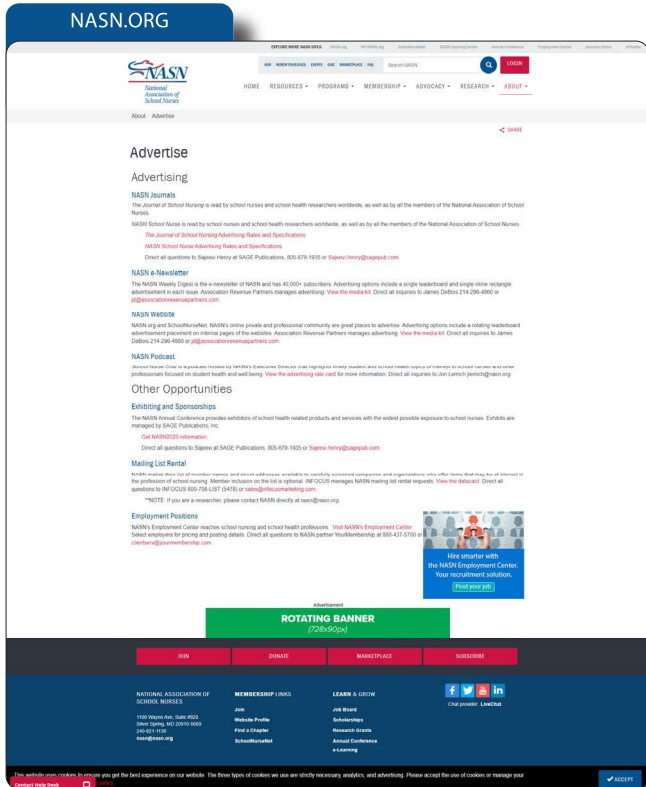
NASN.ORG

EXPLORE MORE NASN SITES: NASN.org NASN Learning Center SchoolNurseNet NASN Learning Center Annual Conference Employment Center Accounts Online Affiliates

JOIN RENEW YOUR DUES EVENTS GIVE MARKETPLACE FAQ Search NASN LOGIN

NASN National Association of School Nurses

HOME RESOURCES PROGRAMS MEMBERSHIP ADVOCACY RESEARCH ABOUT

About / Advertise

SHARE

Advertise

Advertising

NASN Journals

The Journal of School Nursing is read by school nurses and school health researchers worldwide, as well as by all the members of the National Association of School Nurses.

NASN School Nurse is read by school nurses and school health researchers worldwide, as well as by all the members of the National Association of School Nurses.

The Journal of School Nursing Advertising Rates and Specifications

NASN School Nurse Advertising Rates and Specifications

Direct all questions to Sajeev Henry at SAGE Publications, 805-679-1935 or Sajeev.henry@sagepub.com

NASN e-Newsletter

The NASN Weekly Digest is the e-newsletter of NASN and has 40,000+ subscribers. Advertising options include a single leaderboard and single inline rectangle advertisement in each issue. Association Revenue Partners manages advertising. View the media kit. Direct all inquiries to James DeBois 214-296-4660 or jd@associationrevenuepartners.com.

NASN Website

NASN.org and SchoolNurseNet, NASN's online private and professional community are great places to advertise. Advertising options include a rotating leaderboard advertisement placement on internal pages of the websites. Association Revenue Partners manages advertising. View the media kit. Direct all inquiries to James DeBois 214-296-4660 or jd@associationrevenuepartners.com.

NASN Podcast

School Nurse Chat is a podcast hosted by NASN's Executive Director that highlights timely student and school health topics of interest to school nurses and other professionals focused on student health and well-being. View the advertising rate card for more information. Direct all inquiries to Jon Lentsch jlentsch@nasn.org.

Other Opportunities

Exhibiting and Sponsorships

The NASN Annual Conference provides exhibitors of school health related products and services with the widest possible exposure to school nurses. Exhibits are managed by SAGE Publications, Inc.

Get NASN2020 information.

Direct all questions to Sajeev at SAGE Publications, 805-679-1935 or Sajeev.henry@sagepub.com

Mailing List Rental

NASN makes this list of member names and street addresses available to carefully screened companies and organizations who offer items that may be of interest in the profession of school nursing. Member inclusion on the list is optional. INFOCUS manages NASN mailing list rental requests. View the datacard. Direct all questions to INFOCUS 800-708-LIST (5478) or sales@infocusmarketing.com.

**NOTE: If you are a researcher, please contact NASN directly at nasn@nasn.org.

Employment Positions

NASN's Employment Center reaches school nursing and school health professionals. Visit NASN's Employment Center. Select employers for pricing and posting details. Direct all questions to NASN partner YourMembership at 860-437-5700 or clientserv@yourmembership.com.

Hire smarter with the NASN Employment Center. Your recruitment solution.

Post your job

Advertisement

ROTATING BANNER
(728x90px)

JOIN DONATE MARKETPLACE SUBSCRIBE

NATIONAL ASSOCIATION OF SCHOOL NURSES

1100 Wayne Ave, Suite #925
Silver Spring, MD 20910-5669
240-821-1130
nasn@nasn.org

MEMBERSHIP LINKS
Join
Website Profile
Find a Chapter
SchoolNurseNet

LEARN & GROW
Job Board
Scholarships
Research Grants
Annual Conference
e-Learning

Chat provider: LiveChat

This website uses cookies to ensure you get the best experience on our website. The three types of cookies we use are strictly necessary, analytics, and advertising. Please accept the use of cookies or manage your policy.

Contact Help Desk

ACCEPT